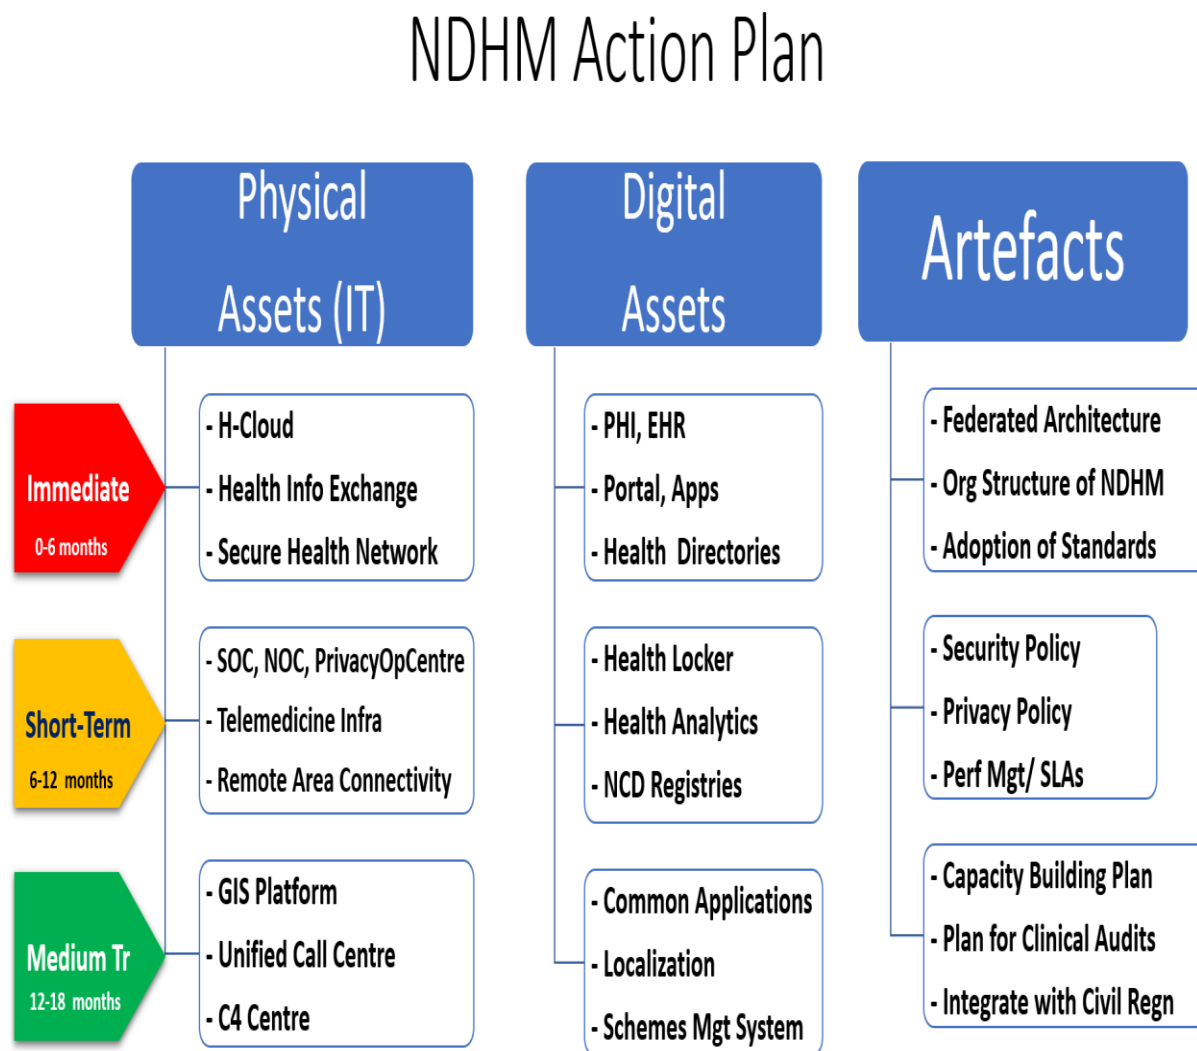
NDHM Action Plan

Physical Assets (IT)

Digital Assets

Artefacts

Immediate
0-6 months

- H-Cloud
- Health Info Exchange
- Secure Health Network

- PHI, EHR
- Portal, Apps
- Health Directories

- Federated Architecture
- Org Structure of NDHM
- Adoption of Standards

Short-Term
6-12 months

- SOC, NOC, PrivacyOpCentre
- Telemedicine Infra
- Remote Area Connectivity

- Health Locker
- Health Analytics
- NCD Registries

- Security Policy
- Privacy Policy
- Perf Mgt/ SLAs

Medium Tr
12-18 months

- GIS Platform
- Unified Call Centre
- C4 Centre

- Common Applications
- Localization
- Schemes Mgt System

- Capacity Building Plan
- Plan for Clinical Audits
- Integrate with Civil Regn